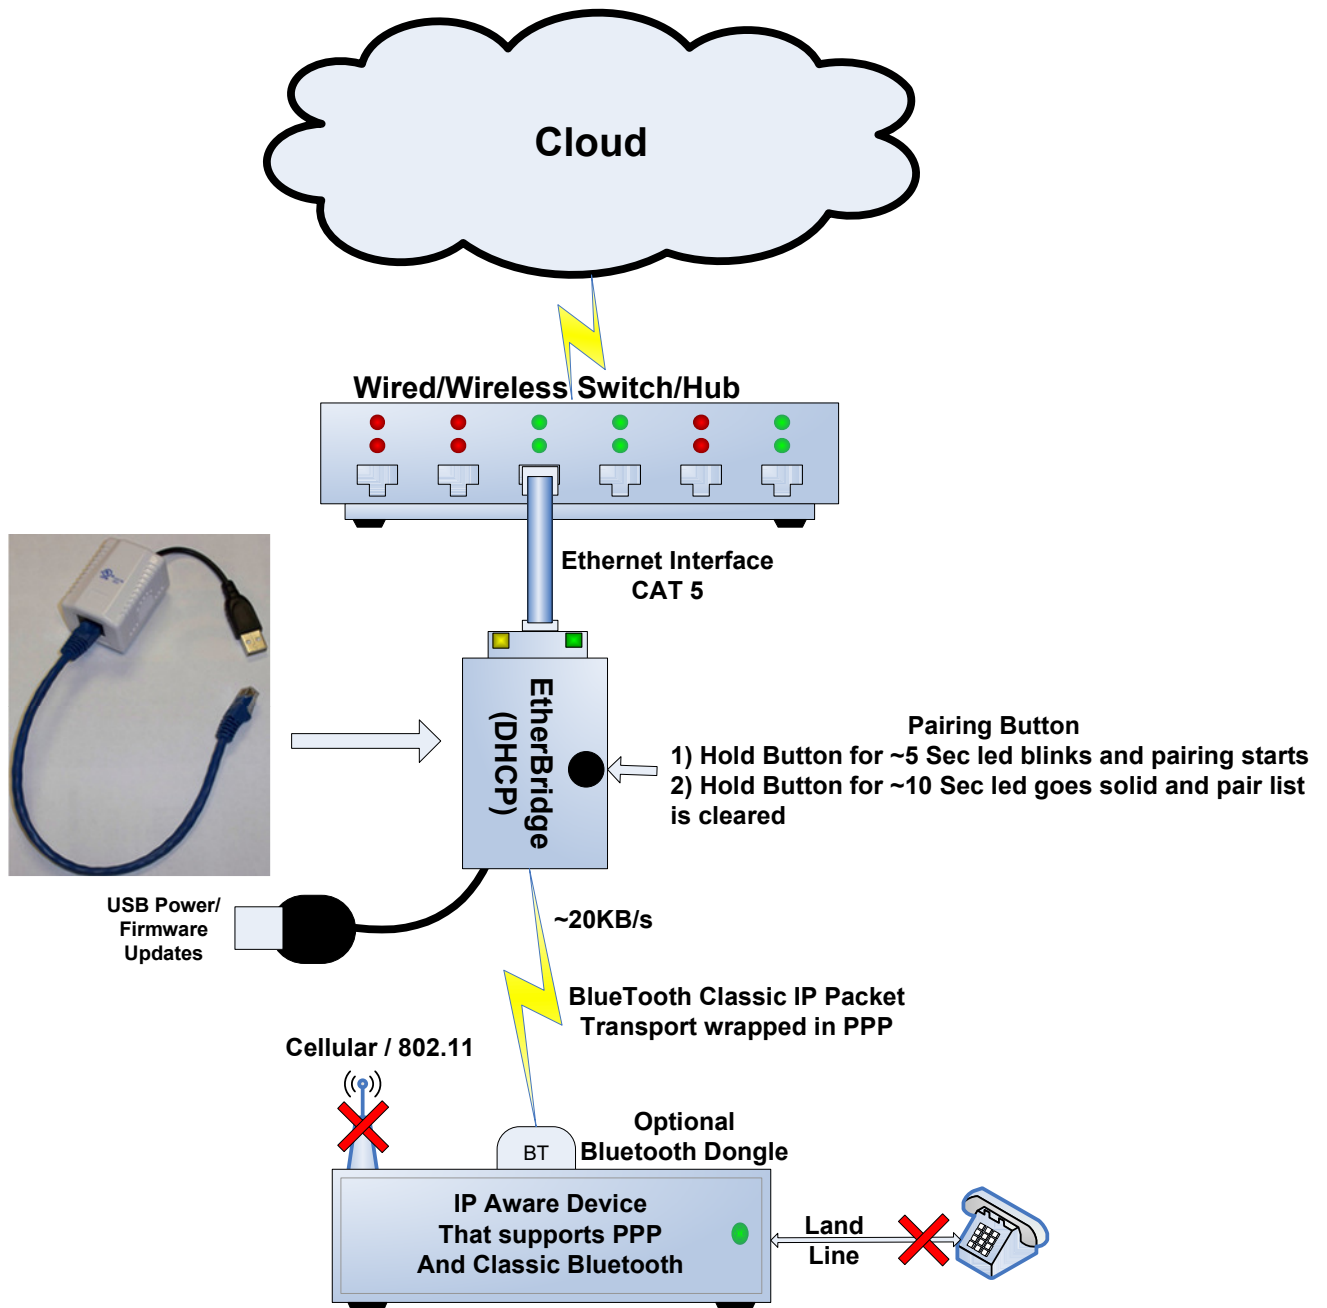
Cloud

Wired/Wireless Switch/Hub

Ethernet Interface
CAT 5

EtherBridge
(DHCP)

Pairing Button
1) Hold Button for ~5 Sec led blinks and pairing starts
2) Hold Button for ~10 Sec led goes solid and pair list is cleared

USB Power/
Firmware
Updates

~20KB/s

BlueTooth Classic IP Packet
Transport wrapped in PPP

Cellular / 802.11

BT

Optional
Bluetooth Dongle

IP Aware Device
That supports PPP
And Classic Bluetooth

Land
Line